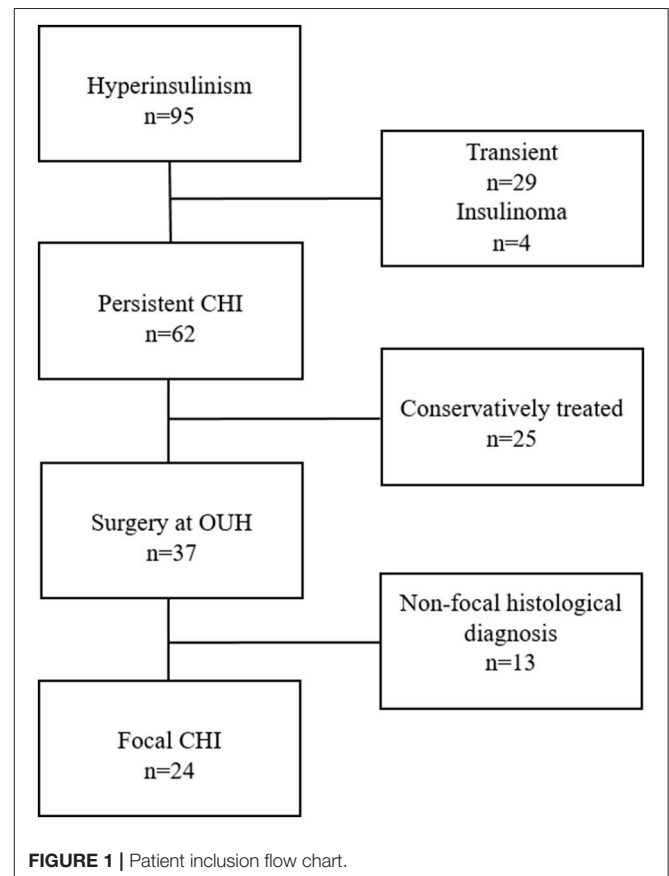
Hyperinsulinism
n=95

Transient
n=29
Insulinoma
n=4

Persistent CHI
n=62

Conservatively treated
n=25

Surgery at OUH
n=37

Non-focal histological diagnosis
n=13

Focal CHI
n=24

FIGURE 1 | Patient inclusion flow chart.